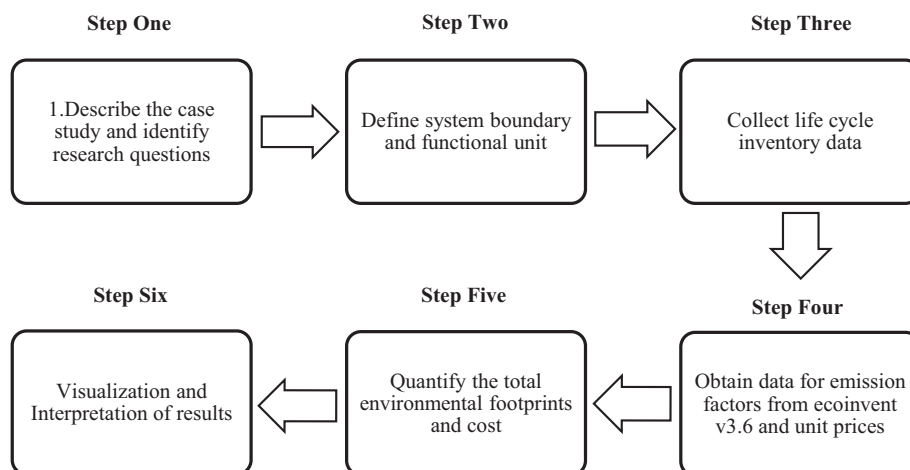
Step One

1.Describe the case study and identify research questions

Step Two

Define system boundary and functional unit

Step Three

Collect life cycle inventory data

Step Four

Obtain data for emission factors from ecoinvent v3.6 and unit prices

Step Five

Quantify the total environmental footprints and cost

Step Six

Visualization and Interpretation of results